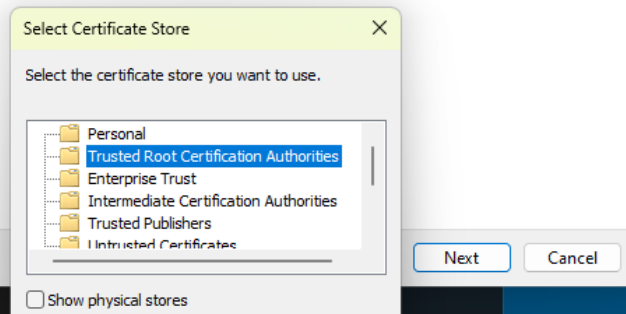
Select Certificate Store

Select the certificate store you want to use.

Personal
Trusted Root Certification Authorities
Enterprise Trust
Intermediate Certification Authorities
Trusted Publishers
Untrusted Certificates

Show physical stores

Next
Cancel